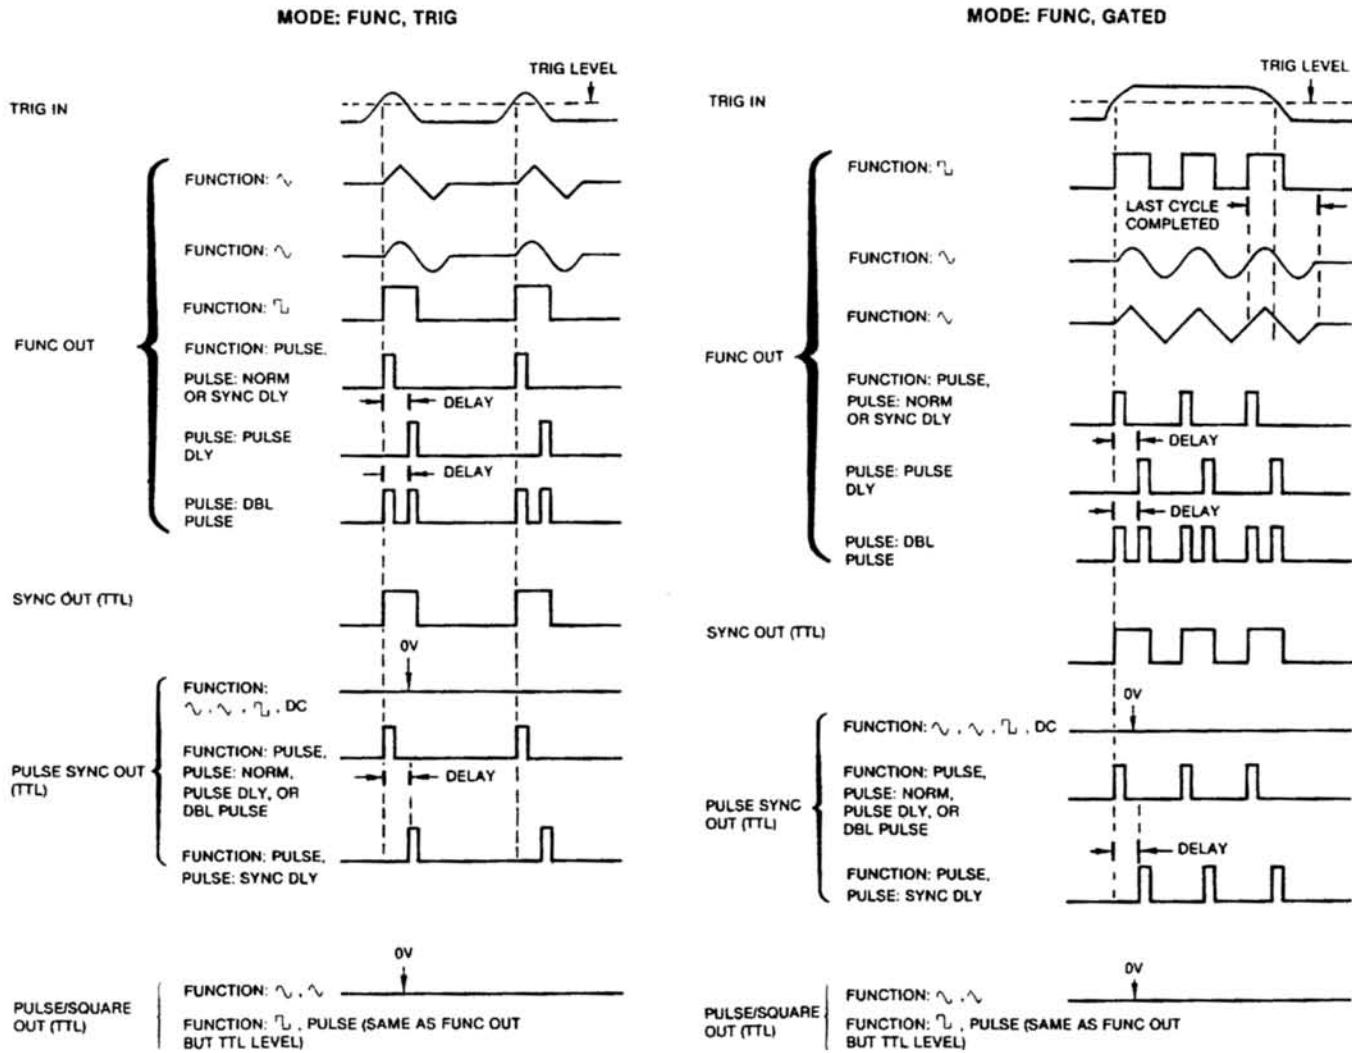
MODE: FUNC, TRIG

TRIG LEVEL

TRIG IN

FUNCTION: ∿

FUNCTION: ∿

FUNCTION: ⊓

FUNC OUT

FUNCTION: PULSE,

PULSE: NORM OR SYNC DLY

DELAY

PULSE: PULSE DLY

DELAY

PULSE: DBL PULSE

SYNC OUT (TTL)

0V

FUNCTION: ∿, ∿, ⊓, DC

PULSE SYNC OUT (TTL)

FUNCTION: PULSE, PULSE: NORM, PULSE DLY, OR DBL PULSE

DELAY

FUNCTION: PULSE, PULSE: SYNC DLY

0V

PULSE/SQUARE OUT (TTL)

FUNCTION: ∿, ∿

FUNCTION: ⊓, PULSE (SAME AS FUNC OUT BUT TTL LEVEL)

MODE: FUNC, GATED

TRIG LEVEL

TRIG IN

FUNCTION: ⊓

LAST CYCLE COMPLETED

FUNCTION: ∿

FUNCTION: ∿

FUNC OUT

FUNCTION: PULSE,

PULSE: NORM OR SYNC DLY

DELAY

PULSE: PULSE DLY

DELAY

PULSE: DBL PULSE

SYNC OUT (TTL)

0V

FUNCTION: ∿, ∿, ⊓, DC

FUNCTION: PULSE, PULSE: NORM, PULSE DLY, OR DBL PULSE

PULSE SYNC OUT (TTL)

DELAY

FUNCTION: PULSE, PULSE: SYNC DLY

0V

PULSE/SQUARE OUT (TTL)

FUNCTION: ∿, ∿

FUNCTION: ⊓, PULSE (SAME AS FUNC OUT BUT TTL LEVEL)